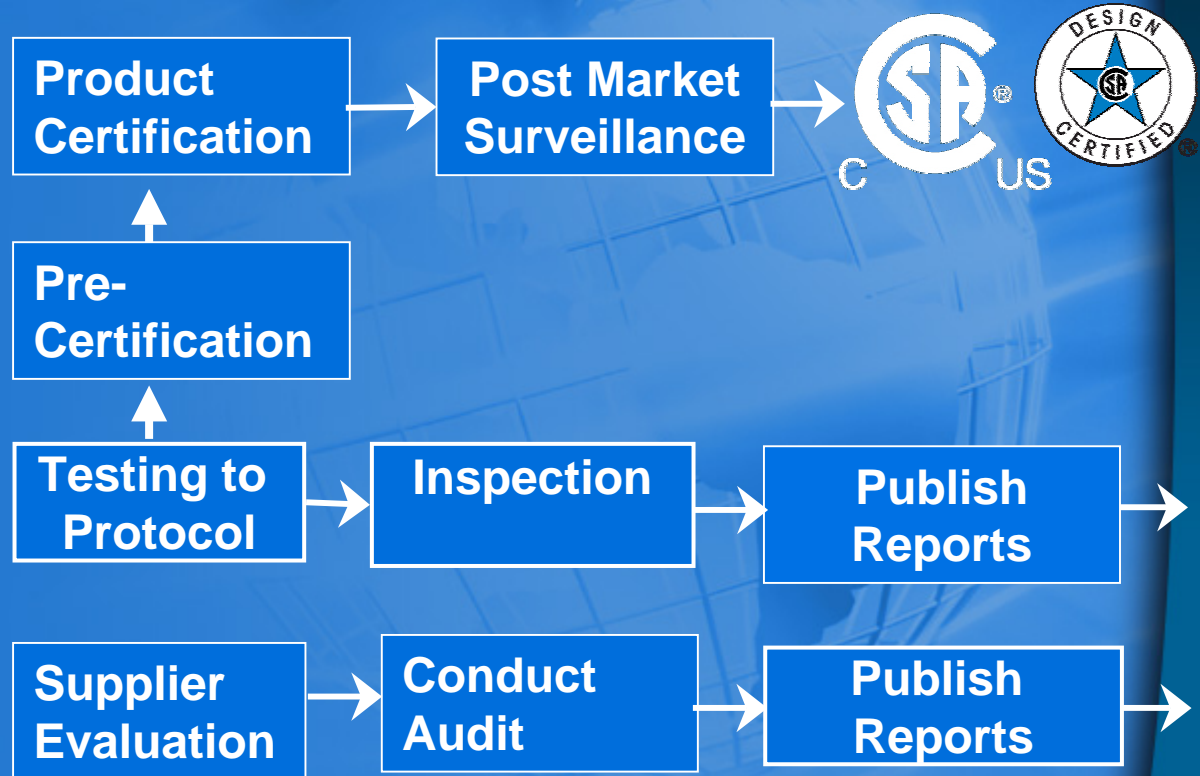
Product Certification

Post Market Surveillance

SA
®
C US

DESIGN
SA
CERTIFIED
®

Pre-Certification

Testing to Protocol

Inspection

Publish Reports

Supplier Evaluation

Conduct Audit

Publish Reports